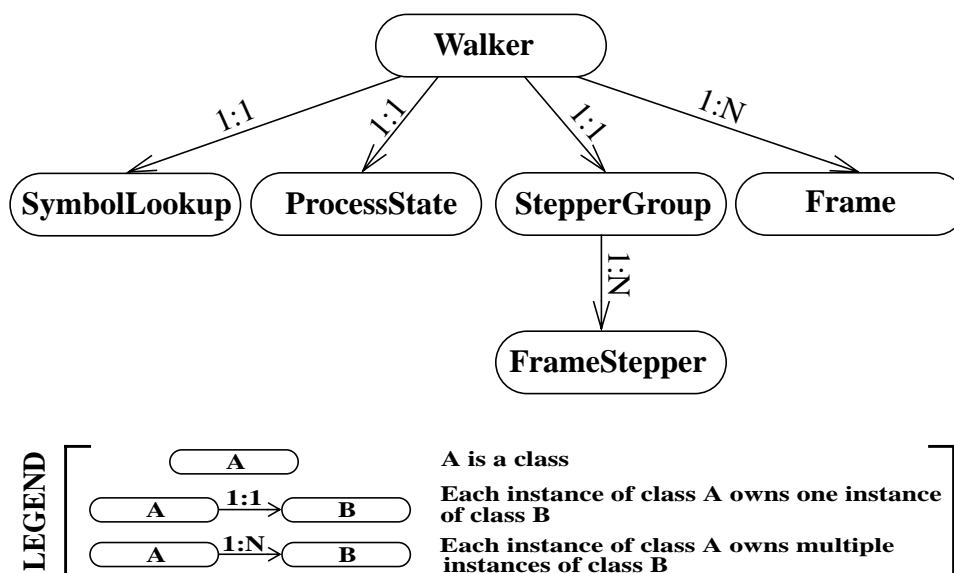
Walker

1:1

1:1

1:1

1:N

SymbolLookup

ProcessState

StepperGroup

Frame

1:N

FrameStepper

LEGEND

A

A is a class

A

1:1

B

Each instance of class A owns one instance of class B

A

1:N

B

Each instance of class A owns multiple instances of class B